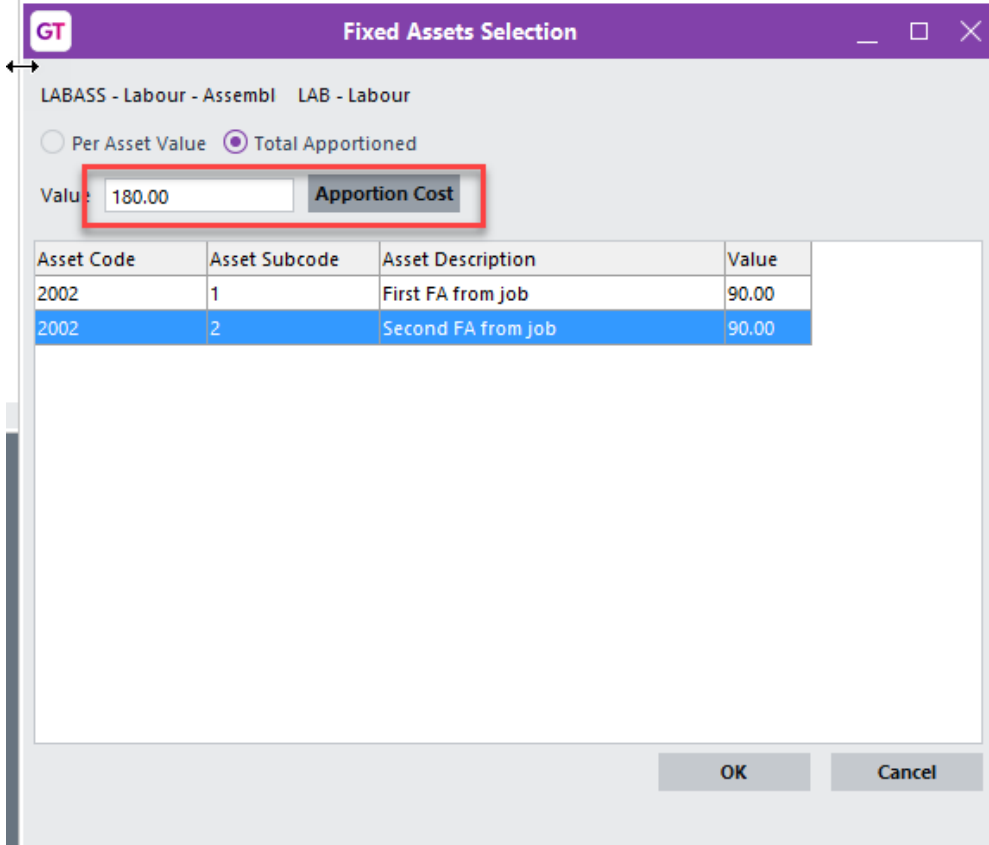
GT Fixed Assets Selection

LABASS - Labour - Assembl LAB - Labour

Per Asset Value Total Apportioned

Value 180.00 Apportion Cost

| Asset Code | Asset Subcode | Asset Description | Value |
|---|---|---|---|
| 2002 | 1 | First FA from job | 90.00 |
| 2002 | 2 | Second FA from job | 90.00 |

OK Cancel